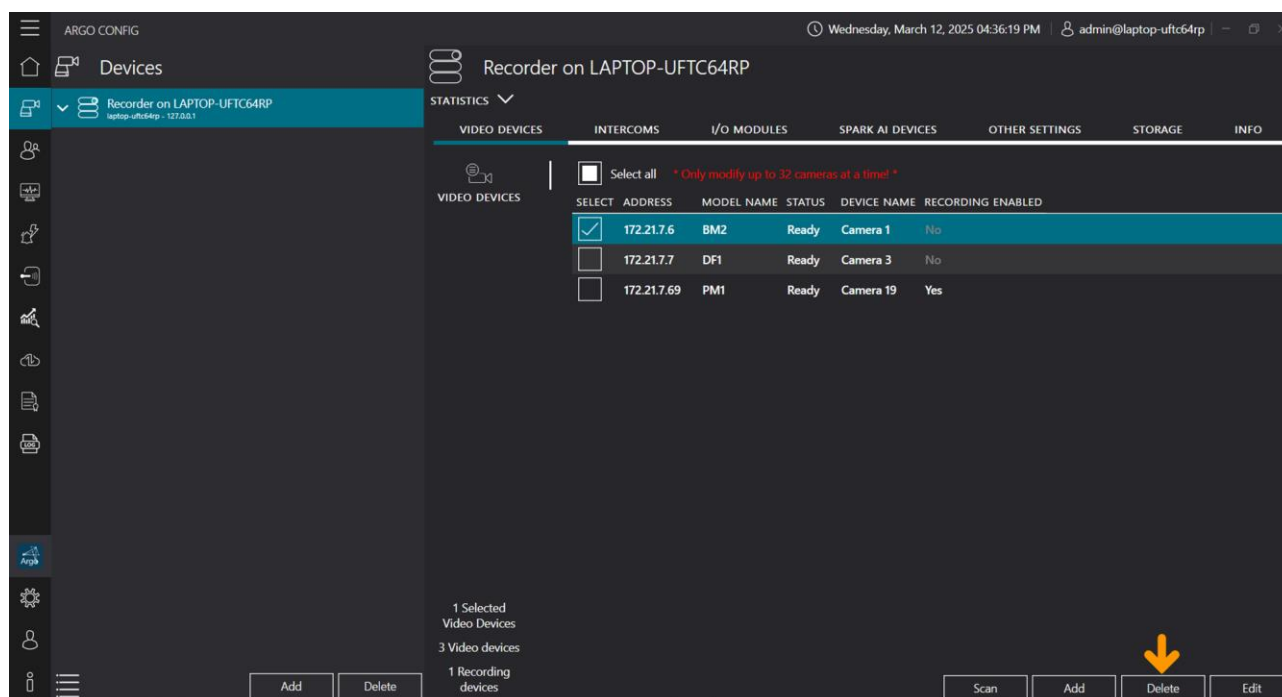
ARGO CONFIG

Wednesday, March 12, 2025 04:36:19 PM | admin@laptop-uftc64rp

Devices

Recorder on LAPTOP-UFTC64RP
laptop-uftc64rp - 127.0.0.1

Recorder on LAPTOP-UFTC64RP

STATISTICS

VIDEO DEVICES | INTERCOMS | I/O MODULES | SPARK AI DEVICES | OTHER SETTINGS | STORAGE | INFO

VIDEO DEVICES

Select all * Only modify up to 32 cameras at a time! *

| SELECT | ADDRESS | MODEL NAME | STATUS | DEVICE NAME | RECORDING ENABLED |
|---|---|---|---|---|---|
| ✓ | 172.21.7.6 | BM2 | Ready | Camera 1 | No |
| | 172.21.7.7 | DF1 | Ready | Camera 3 | No |
| | 172.21.7.69 | PM1 | Ready | Camera 19 | Yes |

Argo

1 Selected Video Devices
3 Video devices
1 Recording devices

Add Delete

Scan Add Delete Edit